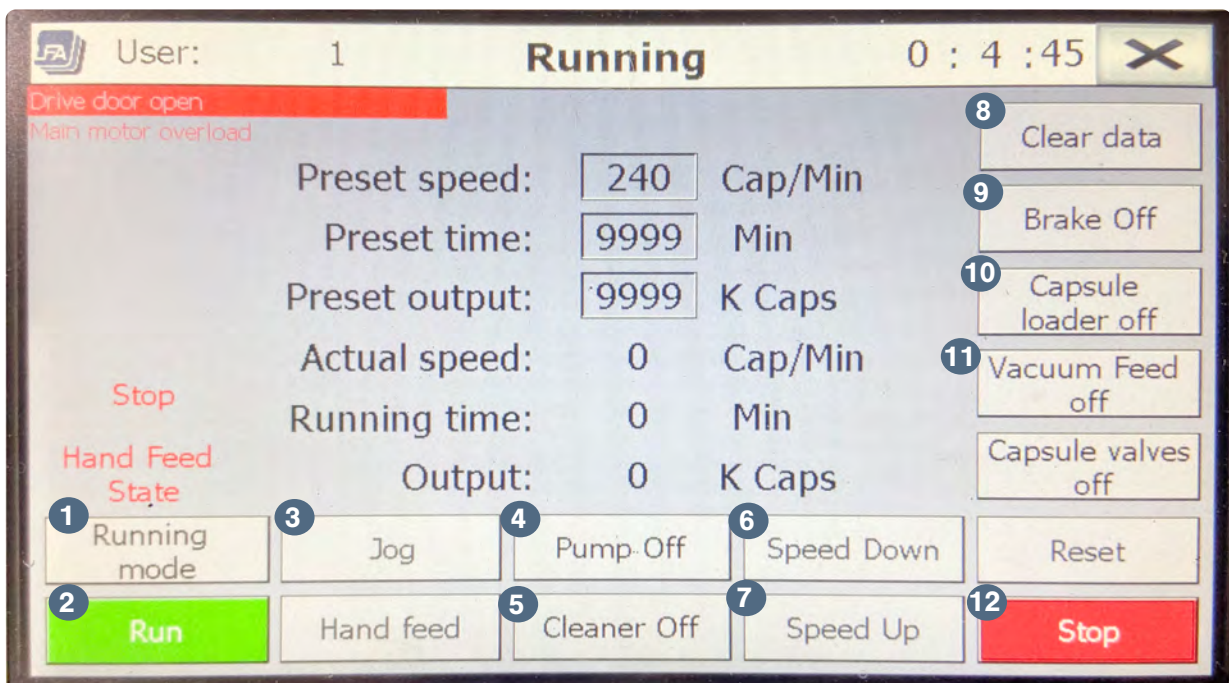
User: 1 Running 0 : 4 :45

Drive door open
Main motor overload

8 Clear data

Preset speed: 240 Cap/Min
9 Brake Off
Preset time: 9999 Min
10 Capsule loader off
Preset output: 9999 K Caps
Actual speed: 0 Cap/Min
11 Vacuum Feed off
Stop
Running time: 0 Min
Hand Feed State
Output: 0 K Caps
Capsule valves off

1 Running mode
3 Jog
4 Pump Off
6 Speed Down
Reset

2 Run
Hand feed
5 Cleaner Off
7 Speed Up
12 Stop